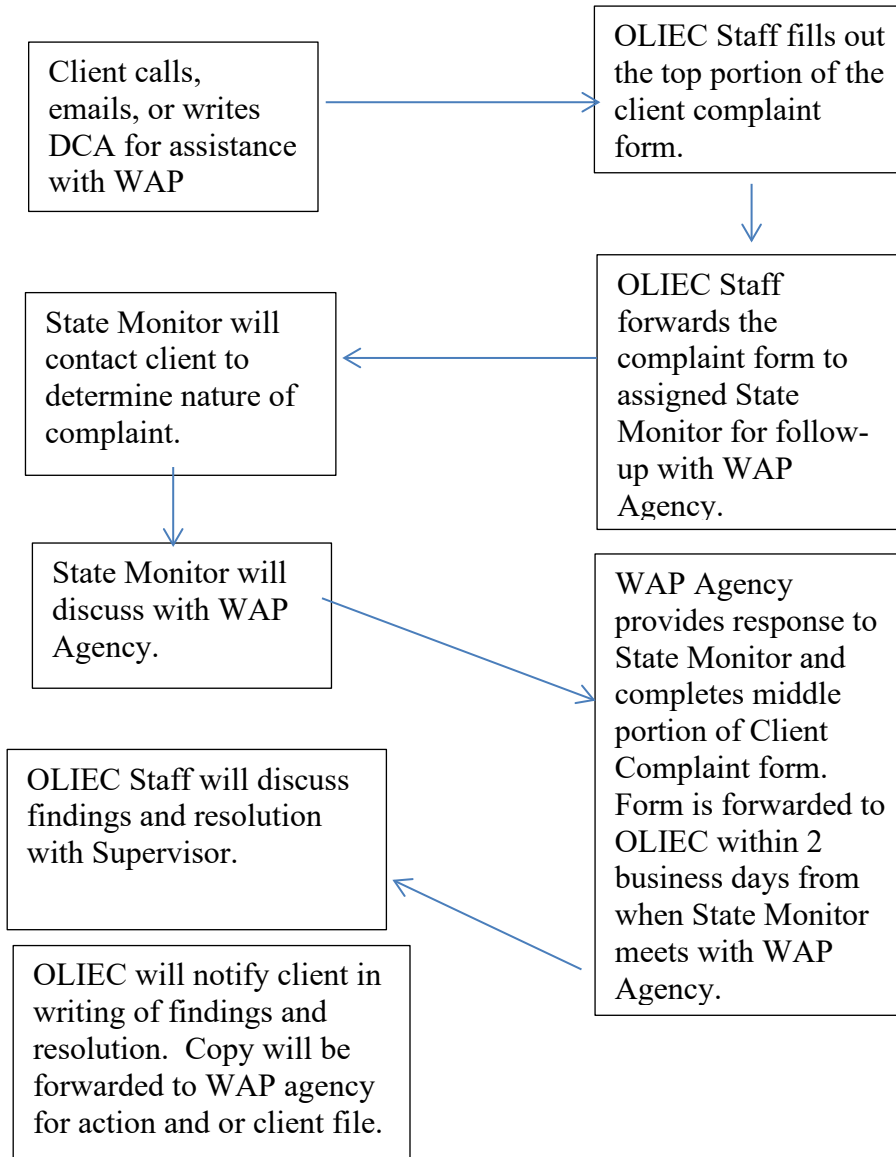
Client calls, emails, or writes DCA for assistance with WAP

OLIEC Staff fills out the top portion of the client complaint form.

OLIEC Staff forwards the complaint form to assigned State Monitor for follow-up with WAP Agency.

State Monitor will contact client to determine nature of complaint.

State Monitor will discuss with WAP Agency.

WAP Agency provides response to State Monitor and completes middle portion of Client Complaint form. Form is forwarded to OLIEC within 2 business days from when State Monitor meets with WAP Agency.

OLIEC Staff will discuss findings and resolution with Supervisor.

OLIEC will notify client in writing of findings and resolution. Copy will be forwarded to WAP agency for action and or client file.